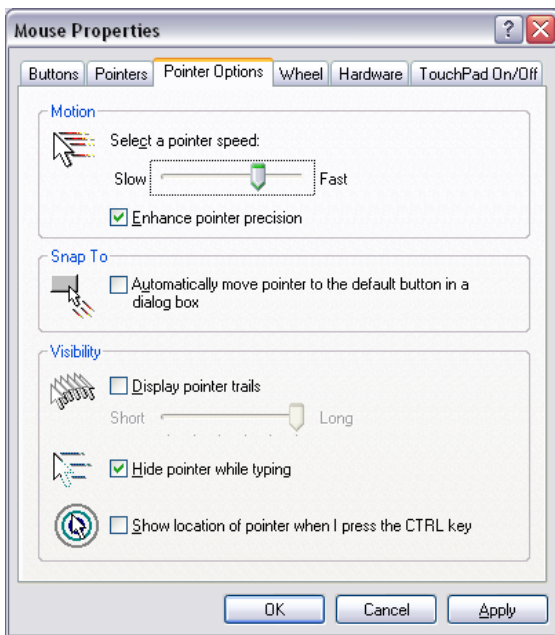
Mouse Properties

?

Buttons | Pointers | Pointer Options | Wheel | Hardware | TouchPad On/Off

Motion

Select a pointer speed:

Slow Fast

Enhance pointer precision

Snap To

Automatically move pointer to the default button in a dialog box

Visibility

Display pointer trails

Short Long

Hide pointer while typing

Show location of pointer when I press the CTRL key

OK Cancel Apply